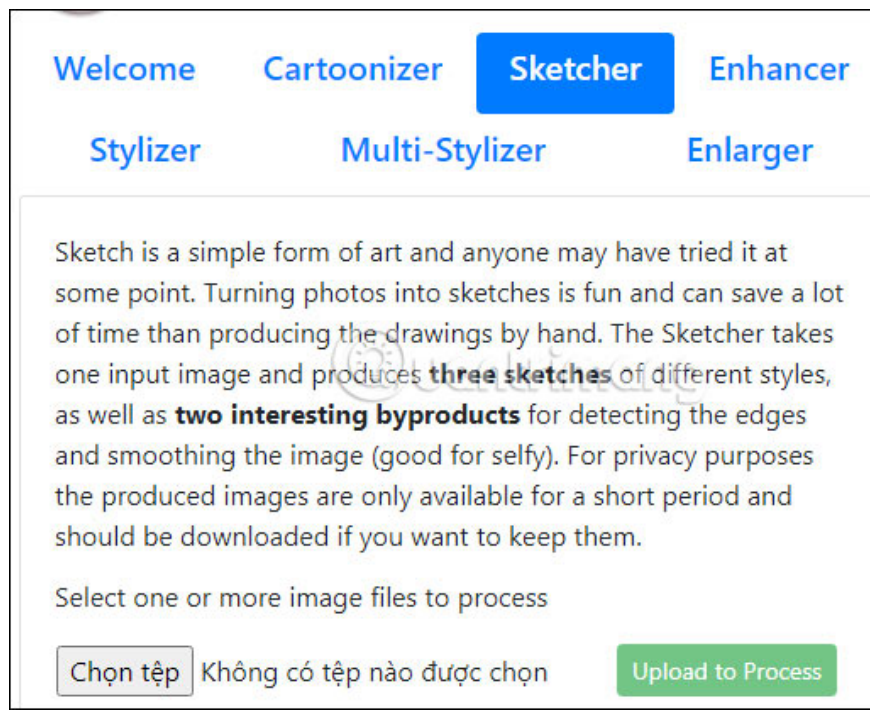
Welcome Cartoonizer Sketcher Enhancer

Stylizer Multi-Stylizer Enlarger

Sketch is a simple form of art and anyone may have tried it at some point. Turning photos into sketches is fun and can save a lot of time than producing the drawings by hand. The Sketcher takes one input image and produces **three sketches** of different styles, as well as **two interesting byproducts** for detecting the edges and smoothing the image (good for selfy). For privacy purposes the produced images are only available for a short period and should be downloaded if you want to keep them.

Select one or more image files to process

Chọn tệp Không có tệp nào được chọn

Upload to Process